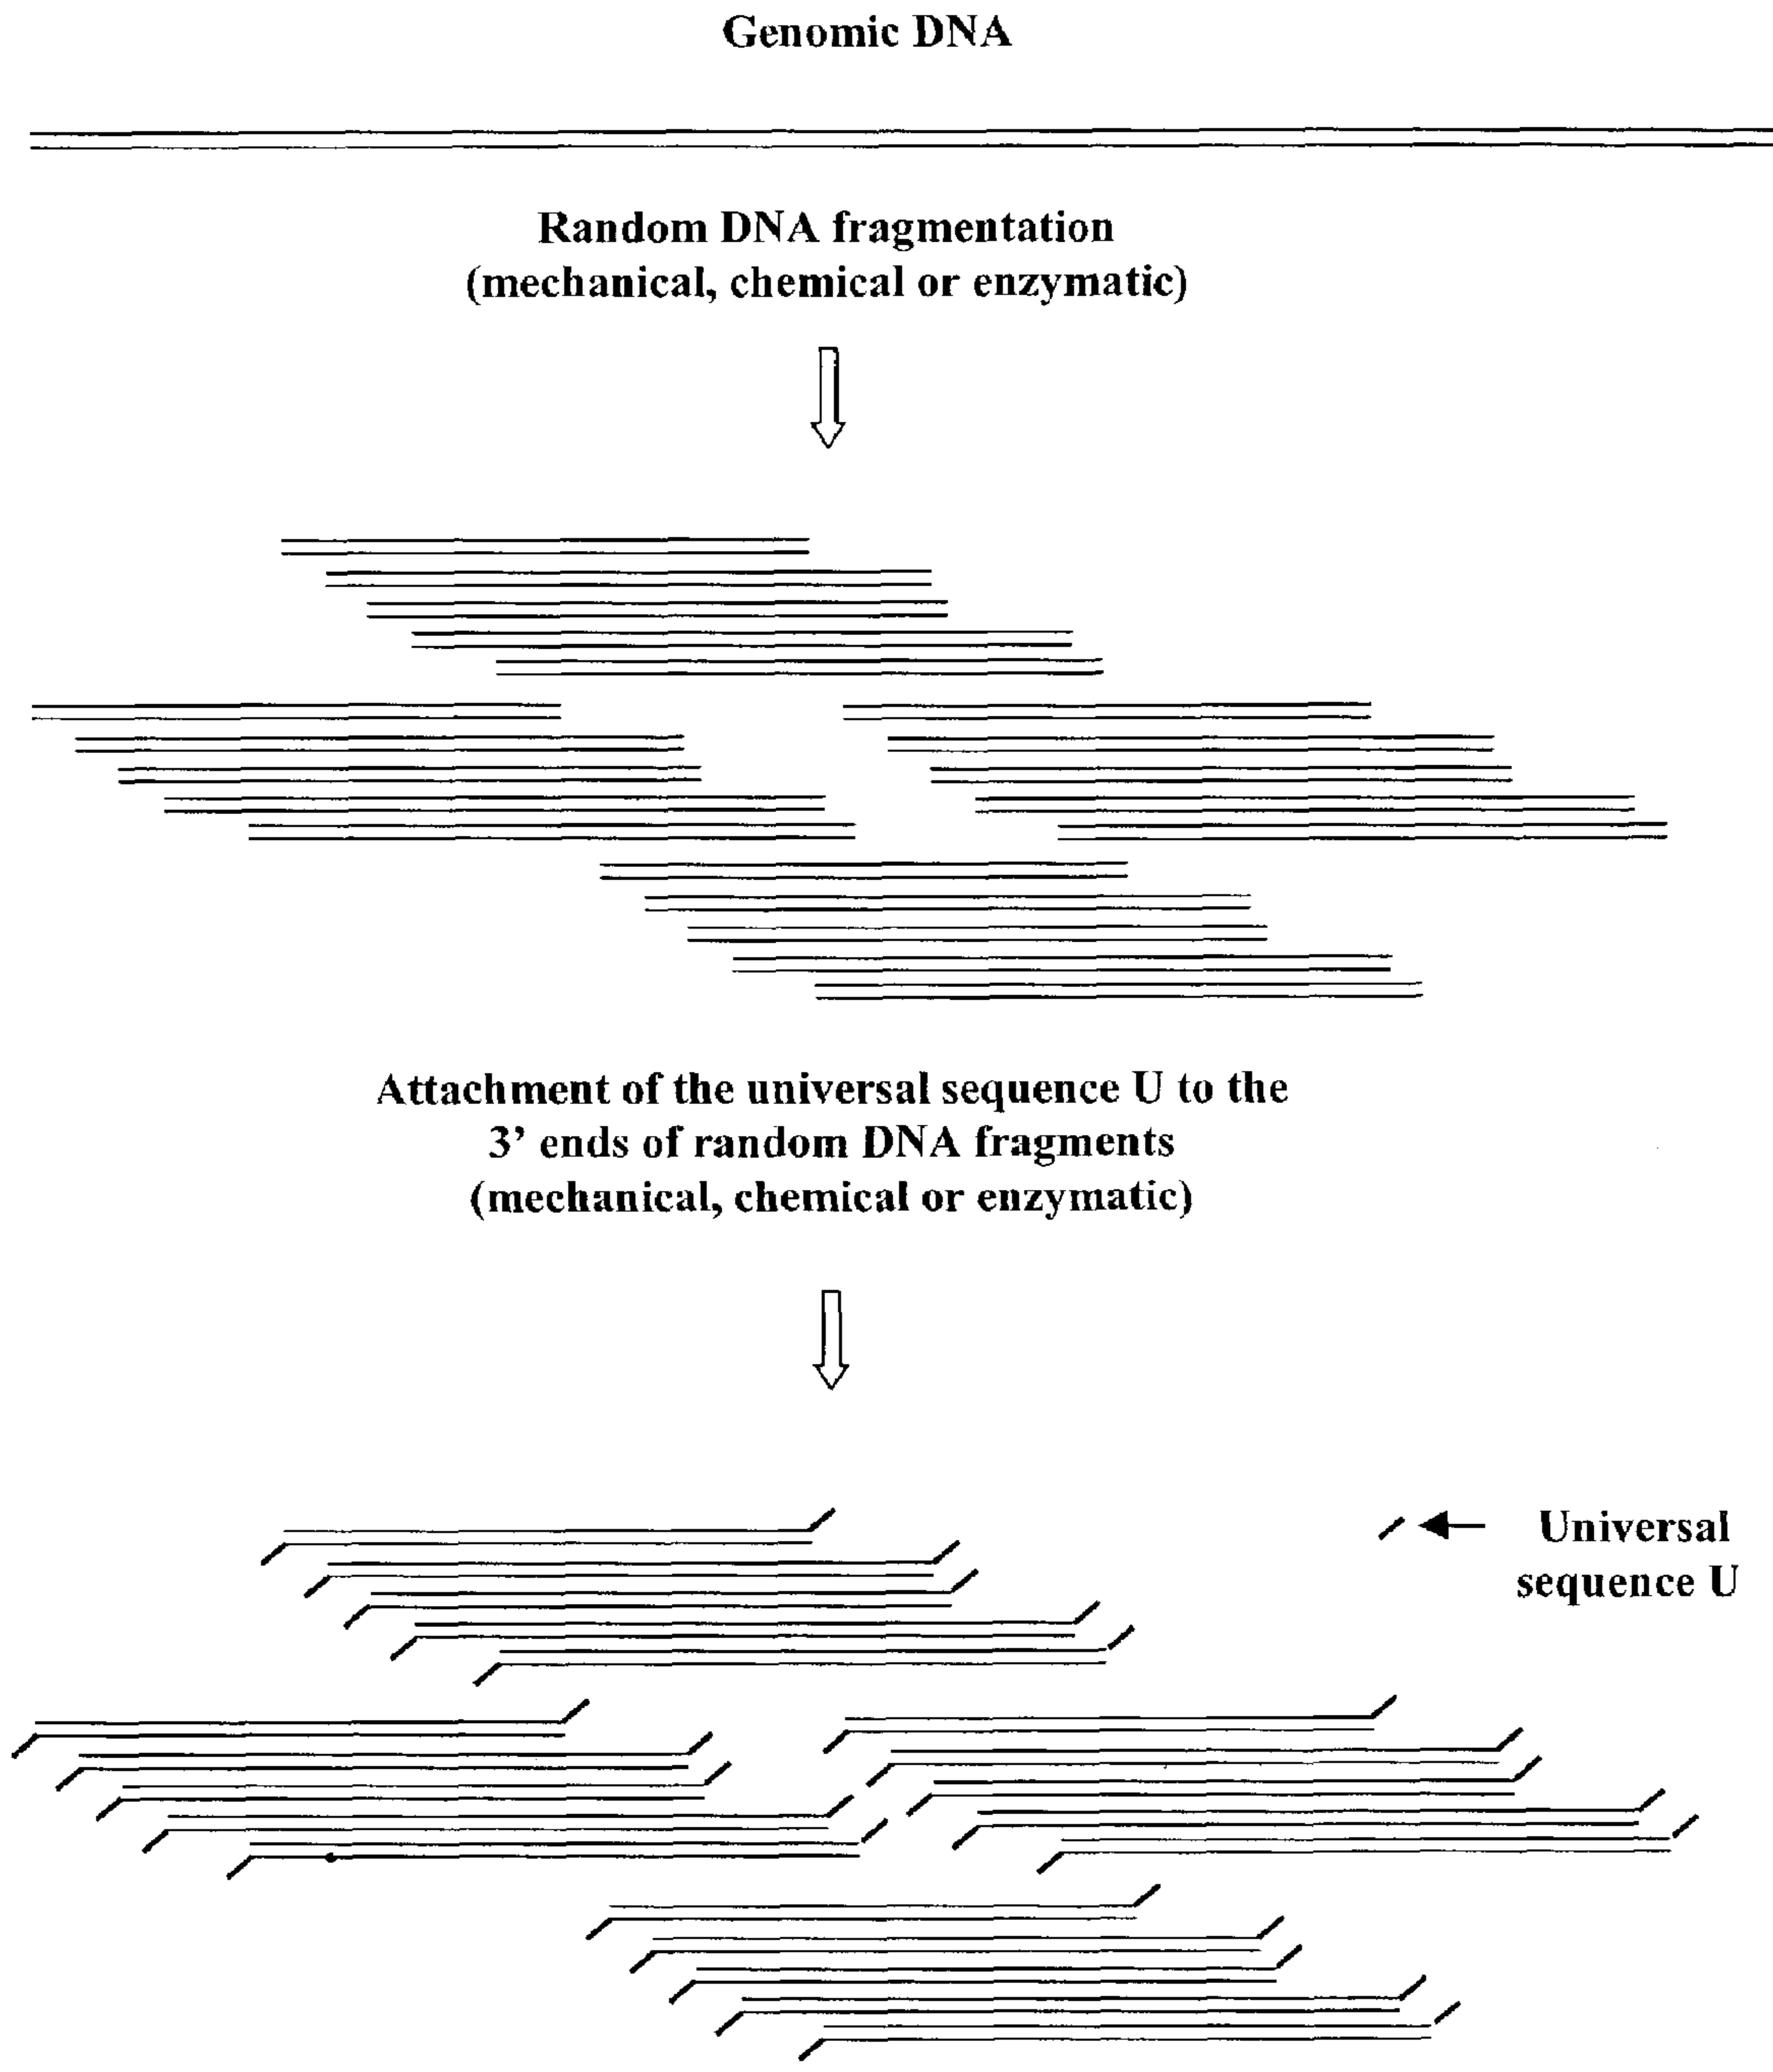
Genomic DNA

Random DNA fragmentation
(mechanical, chemical or enzymatic)

Attachment of the universal sequence U to the 3' ends of random DNA fragments
(mechanical, chemical or enzymatic)

Universal sequence U